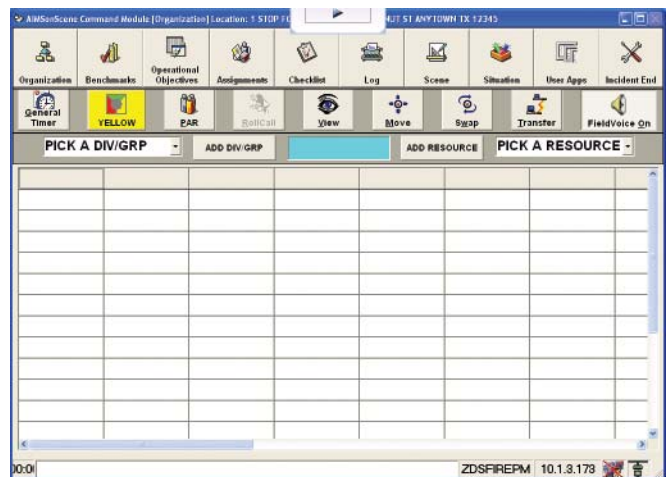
AIMSonScene Command Module [Organization] Location: 1 STOP FO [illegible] UT ST ANYTOWN TX 12345

Organization
Benchmarks
Operational Objectives
Assignments
Checklist
Log
Scene
Situation
User Apps
Incident End

General Timer
YELLOW
PAR
RollCall
View
Move
Swap
Transfer
FieldVoice On

PICK A DIV/GRP
ADD DIV/GRP
ADD RESOURCE
PICK A RESOURCE

00:0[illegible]
ZDSFIREPM
10.1.3.173